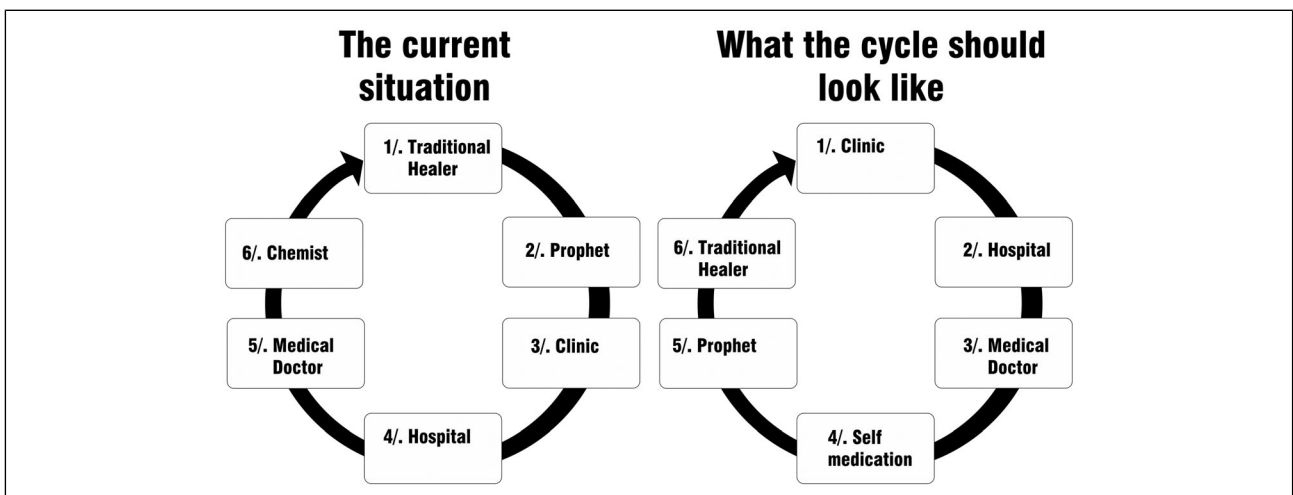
The current situation

1/. Traditional Healer

2/. Prophet

3/. Clinic

4/. Hospital

5/. Medical Doctor

6/. Chemist

What the cycle should look like

1/. Clinic

2/. Hospital

3/. Medical Doctor

4/. Self medication

5/. Prophet

6/. Traditional Healer